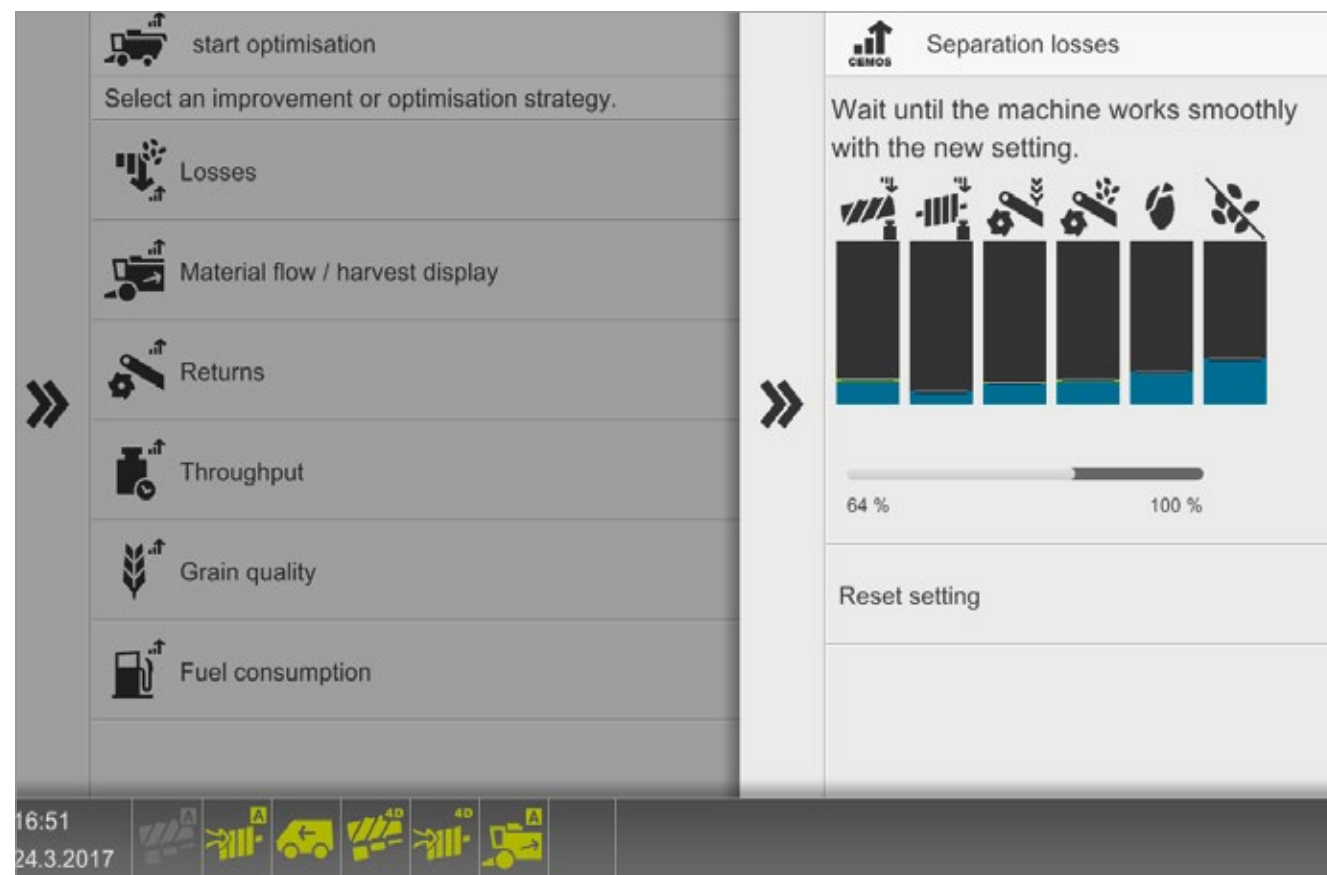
start optimisation

Select an improvement or optimisation strategy.

Losses

Material flow / harvest display

Returns

Throughput

Grain quality

Fuel consumption

»

»

CEMOS

Separation losses

Wait until the machine works smoothly with the new setting.

64 %

100 %

Reset setting

16:51
24.3.2017

A A A 4D 4D A